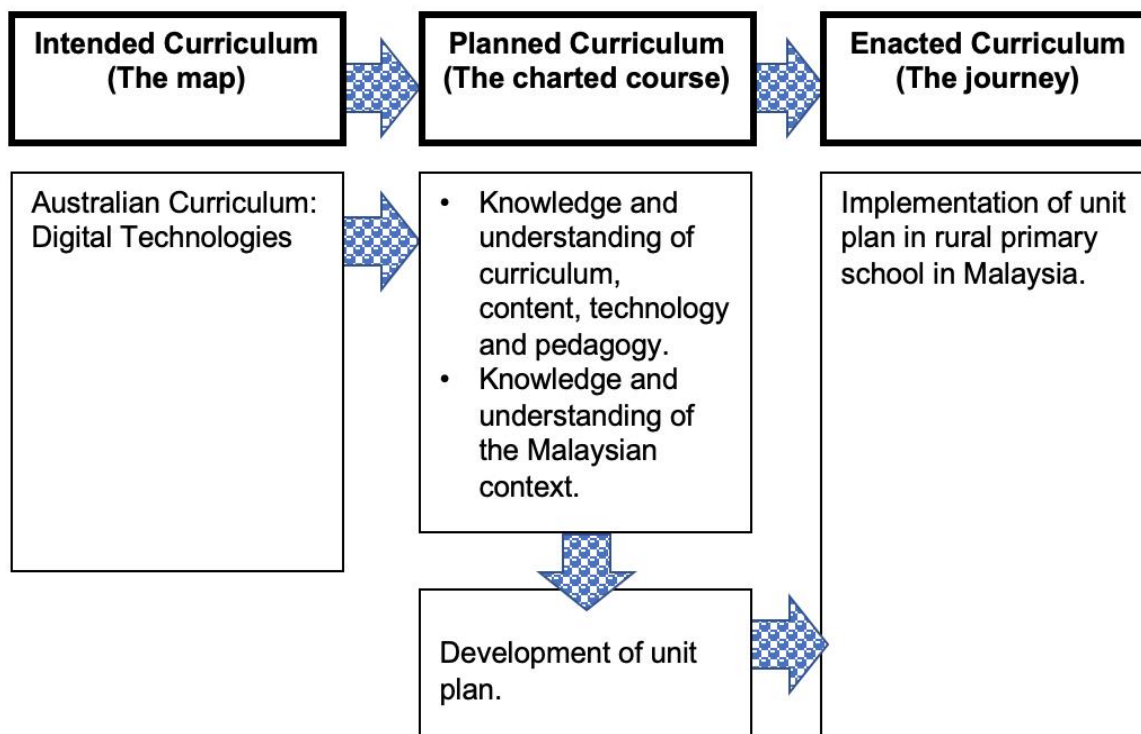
Intended Curriculum
(The map)

Planned Curriculum
(The charted course)

Enacted Curriculum
(The journey)

Australian Curriculum: Digital Technologies

• Knowledge and understanding of curriculum, content, technology and pedagogy.
• Knowledge and understanding of the Malaysian context.

Implementation of unit plan in rural primary school in Malaysia.

Development of unit plan.